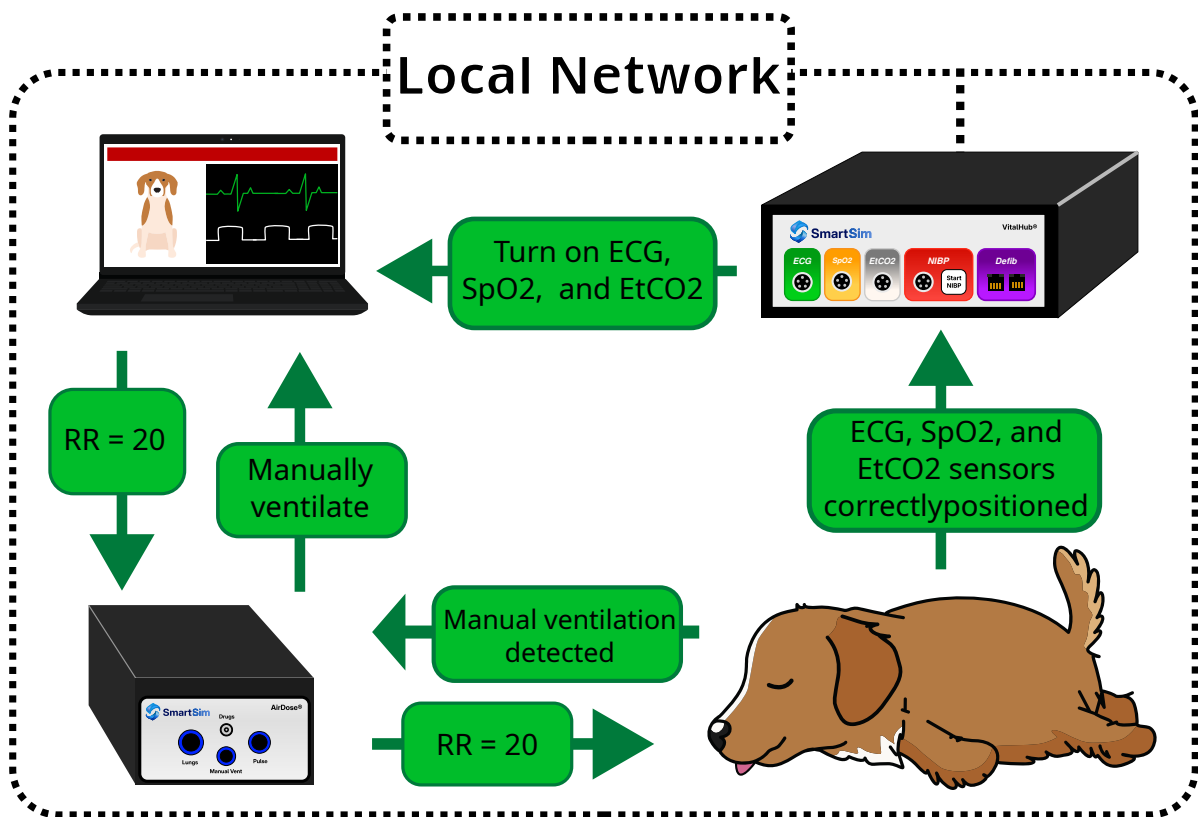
Local Network

SmartSim VitalHub®

ECG SpO2 EtCO2 NIBP Start NIBP Defib

Turn on ECG, SpO2, and EtCO2

RR = 20

Manually ventilate

ECG, SpO2, and EtCO2 sensors correctlypositioned

Manual ventilation detected

SmartSim AirDose®

Drugs

Lungs Manual Vent Pulse

RR = 20